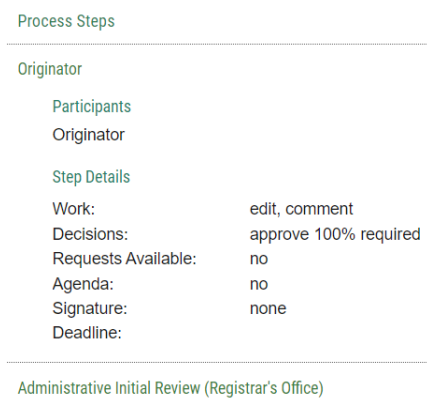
Process Steps

Originator

Participants

Originator

Step Details

| | |
|---|---|
| Work: | edit, comment |
| Decisions: | approve 100% required |
| Requests Available: | no |
| Agenda: | no |
| Signature: | none |
| Deadline: | |

Administrative Initial Review (Registrar's Office)